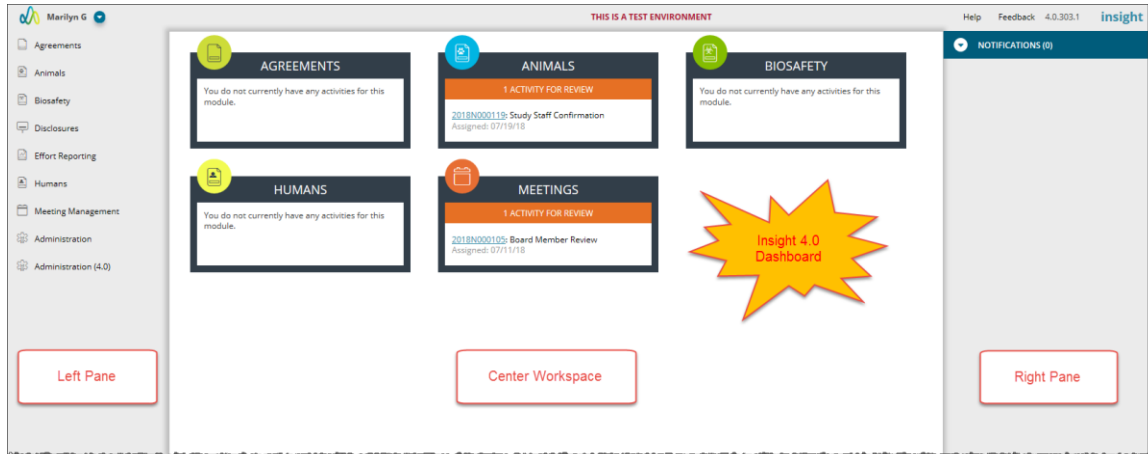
Marilyn G

THIS IS A TEST ENVIRONMENT

Help Feedback 4.0.303.1 insight

Agreements
Animals
Biosafety
Disclosures
Effort Reporting
Humans
Meeting Management
Administration
Administration (4.0)

AGREEMENTS
You do not currently have any activities for this module.

ANIMALS
1 ACTIVITY FOR REVIEW
2018N000119: Study Staff Confirmation
Assigned: 07/19/18

BIOSAFETY
You do not currently have any activities for this module.

HUMANS
You do not currently have any activities for this module.

MEETINGS
1 ACTIVITY FOR REVIEW
2018N000105: Board Member Review
Assigned: 07/11/18

Insight 4.0 Dashboard

NOTIFICATIONS (0)

Left Pane

Center Workspace

Right Pane